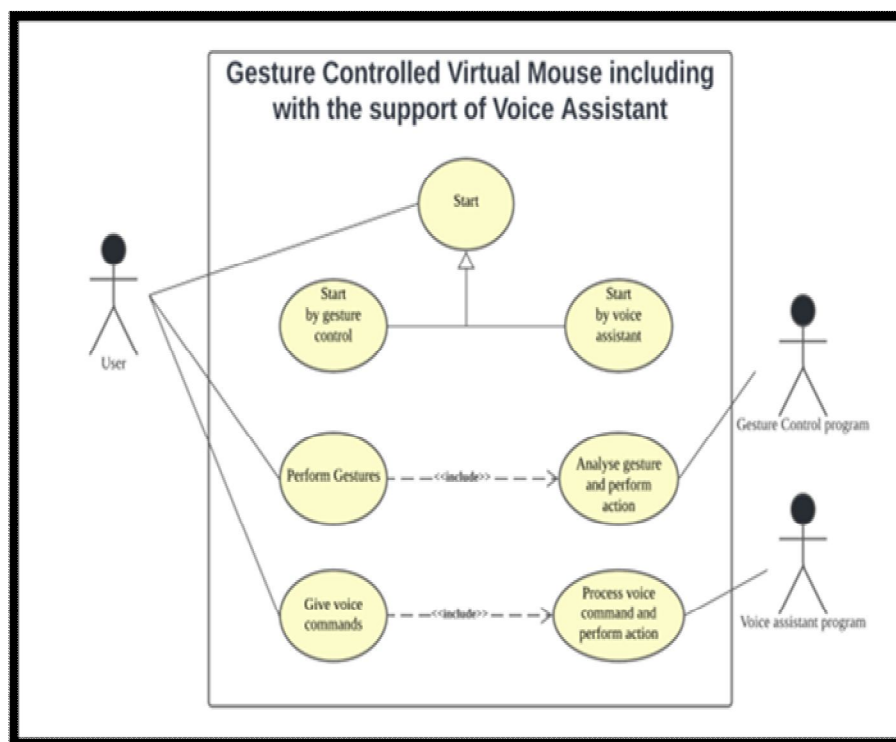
Gesture Controlled Virtual Mouse including with the support of Voice Assistant

User

Start

Start by gesture control

Start by voice assistant

Perform Gestures

<<include>>

Analyse gesture and perform action

Gesture Control program

Give voice commands

<<include>>

Process voice command and perform action

Voice assistant program